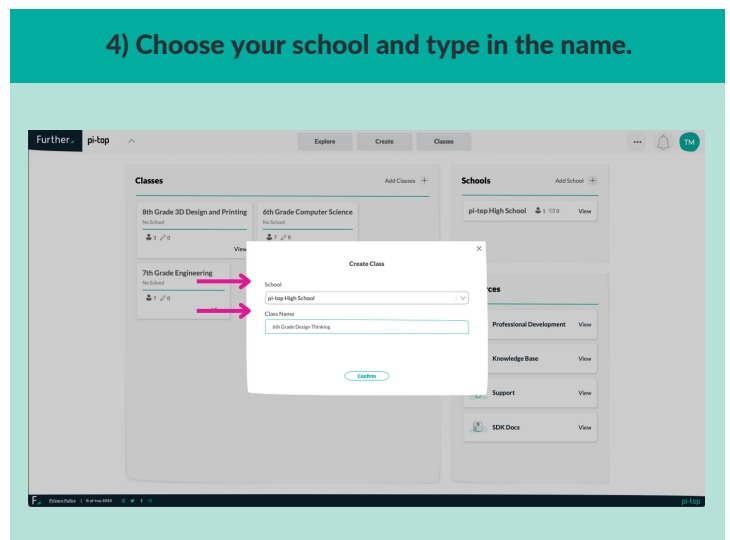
4) Choose your school and type in the name.

Further pi-top

Explore Create Classes

TM

Classes

Add Classes +

8th Grade 3D Design and Printing
No School
3 0
View

6th Grade Computer Science
No School
7 0

7th Grade Engineering
No School
7 0

Schools

Add School +

pi-top High School 1 0 View

rces

Professional Development View

Knowledge Base View

Support View

SDK Docs View

Create Class

School
pi-top High School

Class Name
6th Grade Design Thinking

Confirm

F Privacy Policy | © pi-top 2024

pi-top